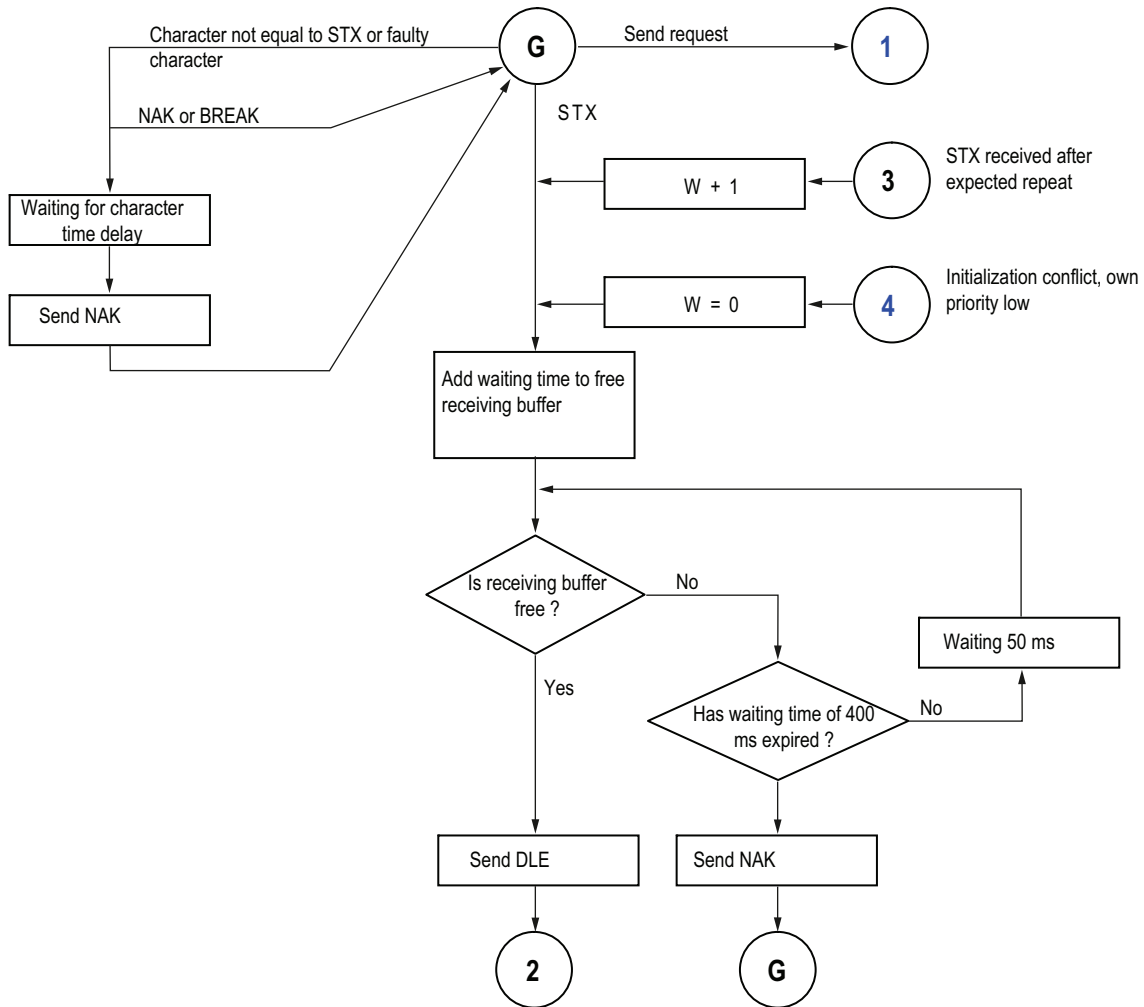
Character not equal to STX or faulty character

G

Send request

1

NAK or BREAK

STX

Waiting for character time delay

W + 1

3

STX received after expected repeat

Send NAK

W = 0

4

Initialization conflict, own priority low

Add waiting time to free receiving buffer

Is receiving buffer free ?

No

Waiting 50 ms

Yes

Has waiting time of 400 ms expired ?

No

Send DLE

Send NAK

2

G